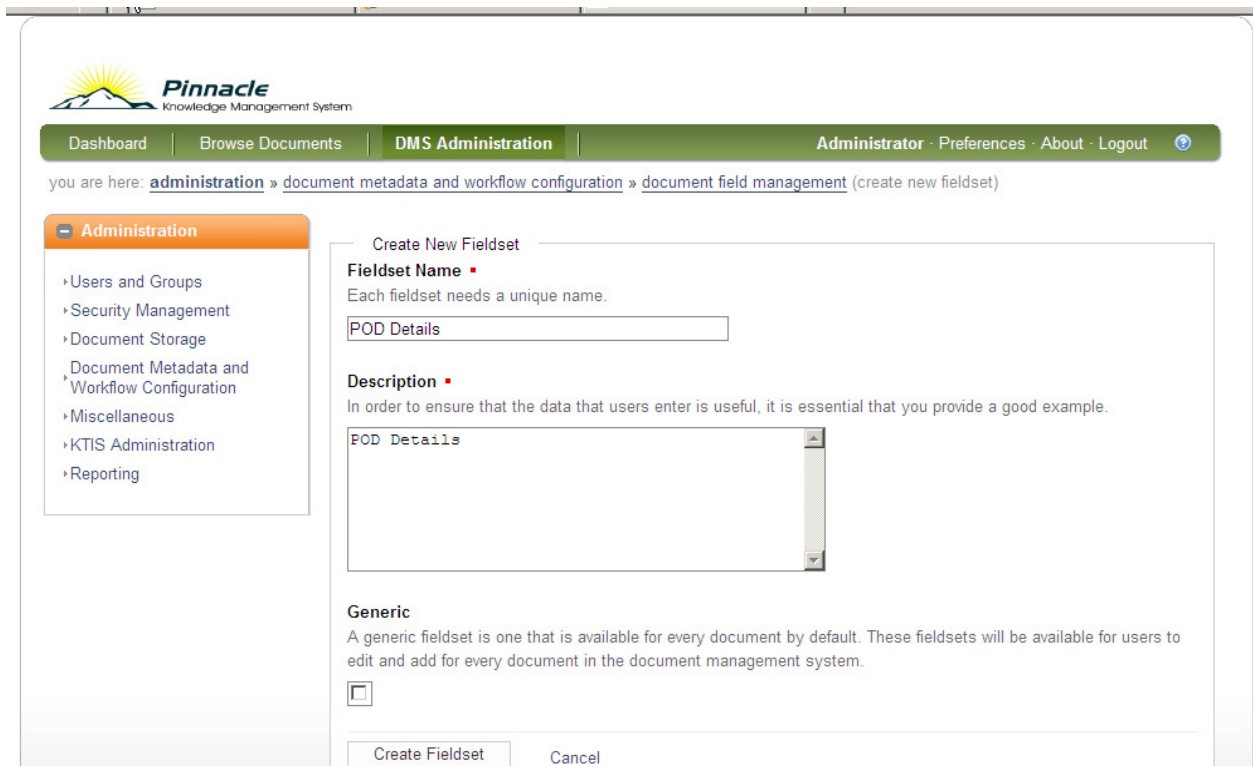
Pinnacle
Knowledge Management System

Dashboard | Browse Documents | DMS Administration | Administrator · Preferences · About · Logout

you are here: administration » document metadata and workflow configuration » document field management (create new fieldset)

Administration

Users and Groups
Security Management
Document Storage
Document Metadata and Workflow Configuration
Miscellaneous
KTIS Administration
Reporting

Create New Fieldset

Fieldset Name ▪
Each fieldset needs a unique name.
POD Details

Description ▪
In order to ensure that the data that users enter is useful, it is essential that you provide a good example.
POD Details

Generic
A generic fieldset is one that is available for every document by default. These fieldsets will be available for users to edit and add for every document in the document management system.

Create Fieldset
Cancel